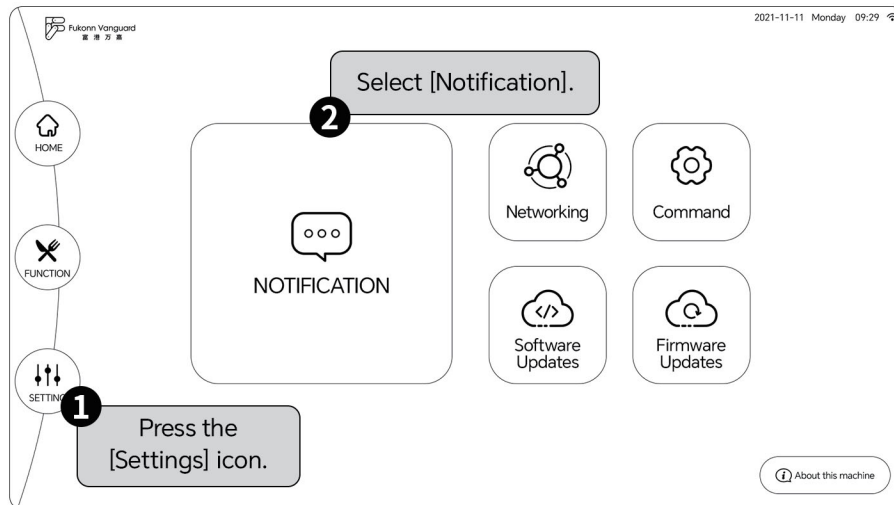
Fukonn Vanguard
富 港 万 嘉

2021-11-11 Monday 09:29

Select [Notification].

2

HOME

FUNCTION

SETTING

1

Press the [Settings] icon.

NOTIFICATION

Networking

Command

Software Updates

Firmware Updates

About this machine